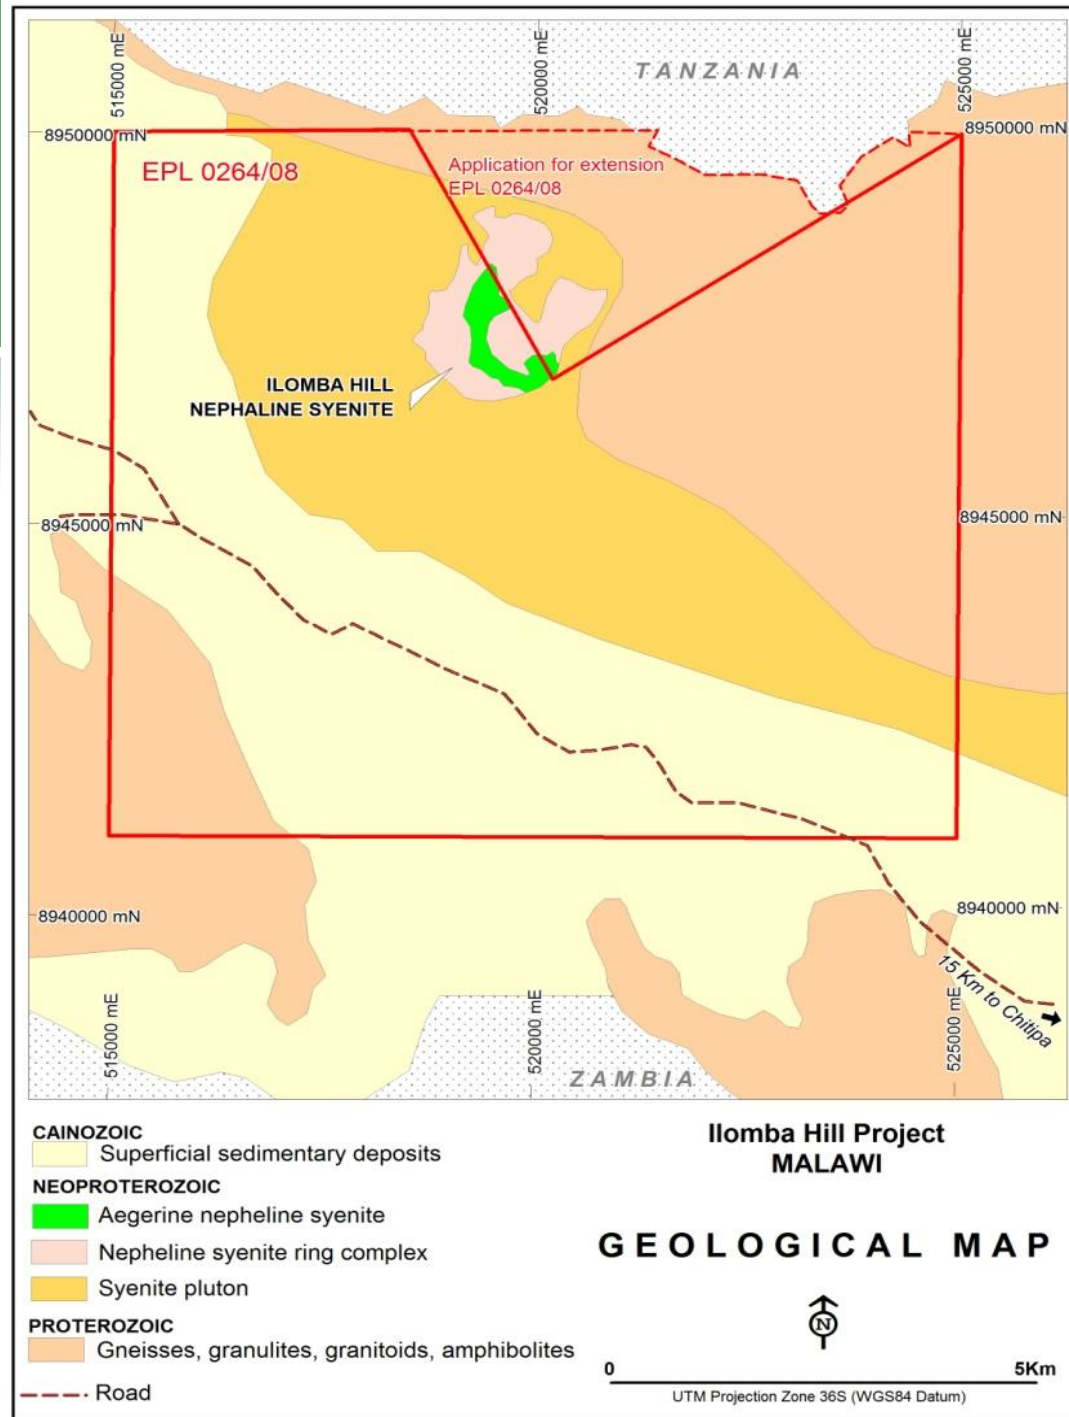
515000 mE
520000 mE
525000 mE
TANZANIA
8950000 mN
8950000 mN
EPL 0264/08
Application for extension
EPL 0264/08
ILOMBA HILL
NEPHALINE SYENITE
8945000 mN
8945000 mN
8940000 mN
8940000 mN
15 Km to Chitipa
515000 mE
520000 mE
525000 mE
ZAMBIA

CAINOZOIC
Superficial sedimentary deposits
NEOPROTEROZOIC
Aegerine nepheline syenite
Nepheline syenite ring complex
Syenite pluton
PROTEROZOIC
Gneisses, granulites, granitoids, amphibolites
Road

Ilomba Hill Project
MALAWI

GEOLOGICAL MAP

N

0
5Km
UTM Projection Zone 36S (WGS84 Datum)